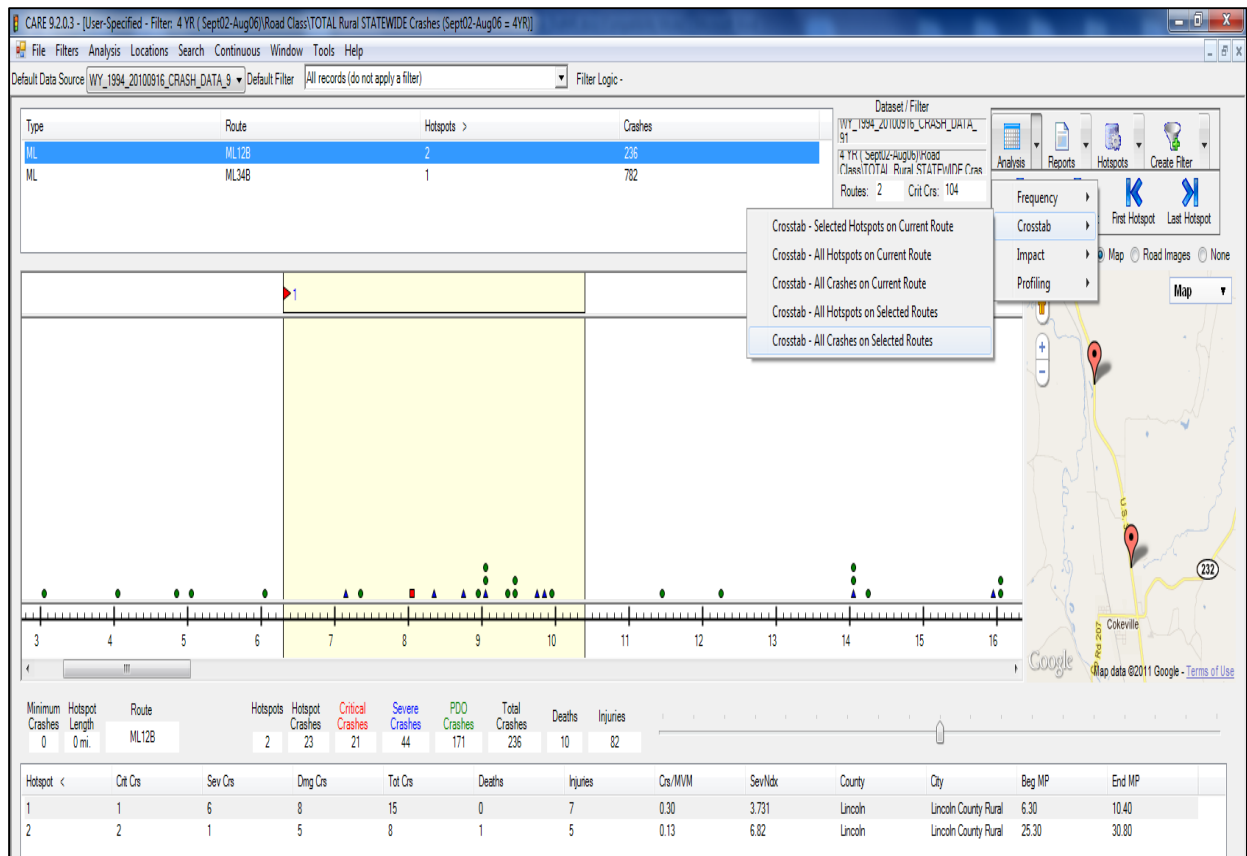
CARE 9.2.0.3 - [User-Specified - Filter: 4 YR ( Sept02-Aug06)\Road Class\TOTAL Rural STATEWIDE Crashes (Sept02-Aug06 = 4YR)]

File Filters Analysis Locations Search Continuous Window Tools Help

Default Data Source WY_1994_20100916_CRASH_DATA_9 Default Filter All records (do not apply a filter) Filter Logic -

| Type | Route | Hotspots > | Crashes |
|---|---|---|---|
| ML | ML12B | 2 | 236 |
| ML | ML34B | 1 | 782 |

Dataset / Filter
WY_1994_20100916_CRASH_DATA_91
4 YR ( Sept02-Aug06)\Road Class\TOTAL Rural STATEWIDE Cras
Routes: 2 Crit Crs: 104

Analysis Reports Hotspots Create Filter

Frequency
Crosstab
Impact
Profiling

Crosstab - Selected Hotspots on Current Route
Crosstab - All Hotspots on Current Route
Crosstab - All Crashes on Current Route
Crosstab - All Hotspots on Selected Routes
Crosstab - All Crashes on Selected Routes

First Hotspot Last Hotspot

Map Road Images None

Map

1

3 4 5 6 7 8 9 10 11 12 13 14 15 16

232
Cokeville
Rd 207
US
Google Map data ©2011 Google - Terms of Use

| Minimum Crashes | Hotspot Length | Route | Hotspots | Hotspot Crashes | Critical Crashes | Severe Crashes | PDO Crashes | Total Crashes | Deaths | Injuries |
|---|---|---|---|---|---|---|---|---|---|---|
| 0 | 0 mi. | ML12B | 2 | 23 | 21 | 44 | 171 | 236 | 10 | 82 |

| Hotspot < | Crit Crs | Sev Crs | Dmg Crs | Tot Crs | Deaths | Injuries | Crs/MVM | SevNdx | County | City | Beg MP | End MP |
|---|---|---|---|---|---|---|---|---|---|---|---|---|
| 1 | 1 | 6 | 8 | 15 | 0 | 7 | 0.30 | 3.731 | Lincoln | Lincoln County Rural | 6.30 | 10.40 |
| 2 | 2 | 1 | 5 | 8 | 1 | 5 | 0.13 | 6.82 | Lincoln | Lincoln County Rural | 25.30 | 30.80 |